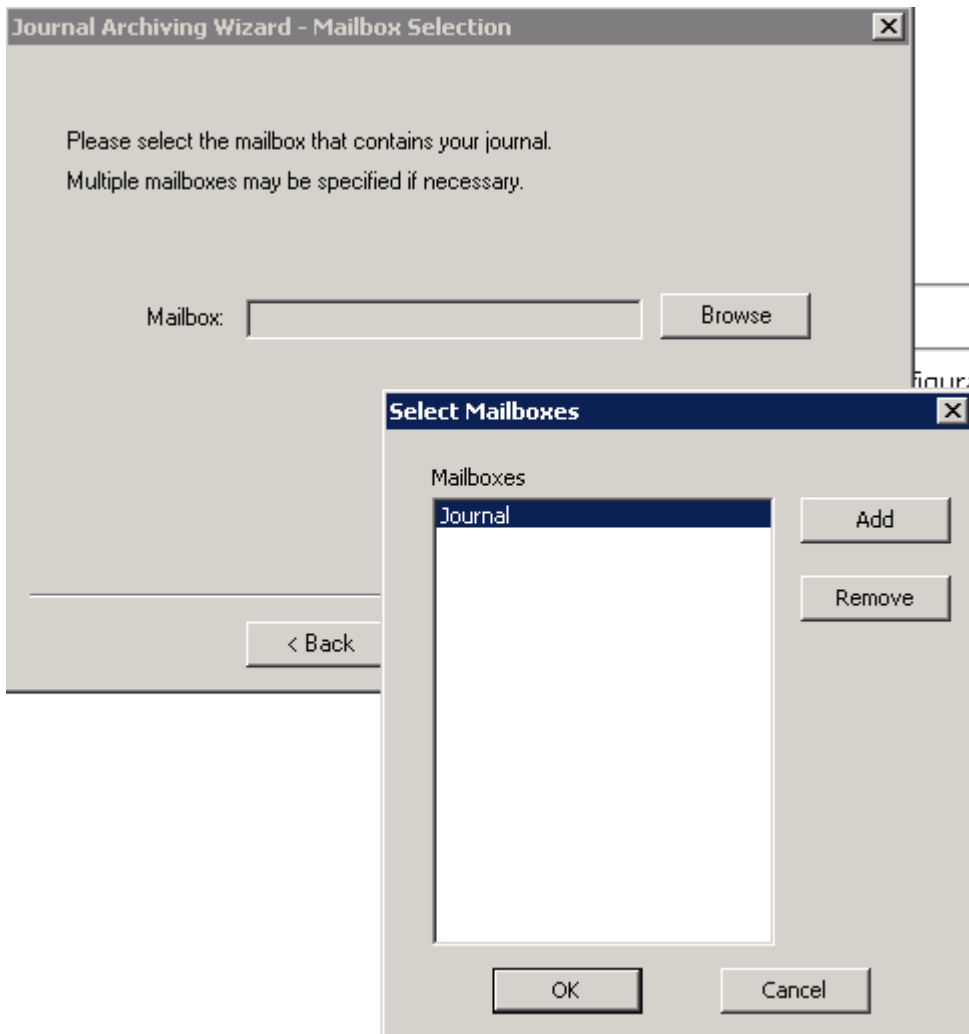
Journal Archiving Wizard - Mailbox Selection

Please select the mailbox that contains your journal.

Multiple mailboxes may be specified if necessary.

Mailbox:

Browse

figur

< Back

Select Mailboxes

Mailboxes

Journal

Add

Remove

OK

Cancel